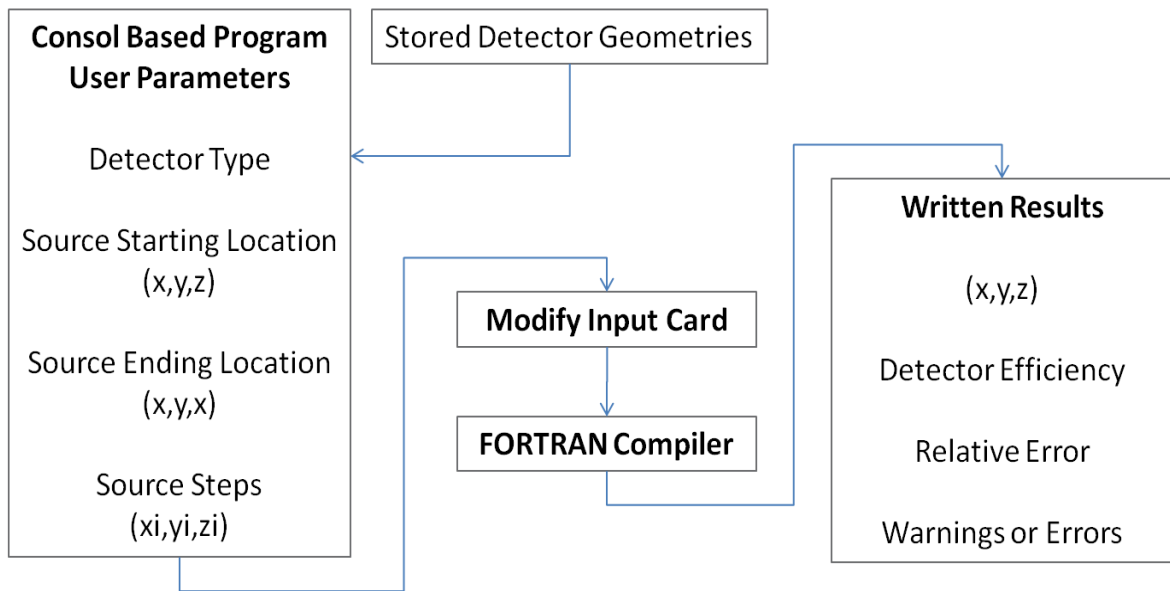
**Consol Based Program User Parameters**

Detector Type

Source Starting Location (x,y,z)

Source Ending Location (x,y,x)

Source Steps (xi,yi,zi)

Stored Detector Geometries

**Modify Input Card**

**FORTRAN Compiler**

**Written Results**

(x,y,z)

Detector Efficiency

Relative Error

Warnings or Errors